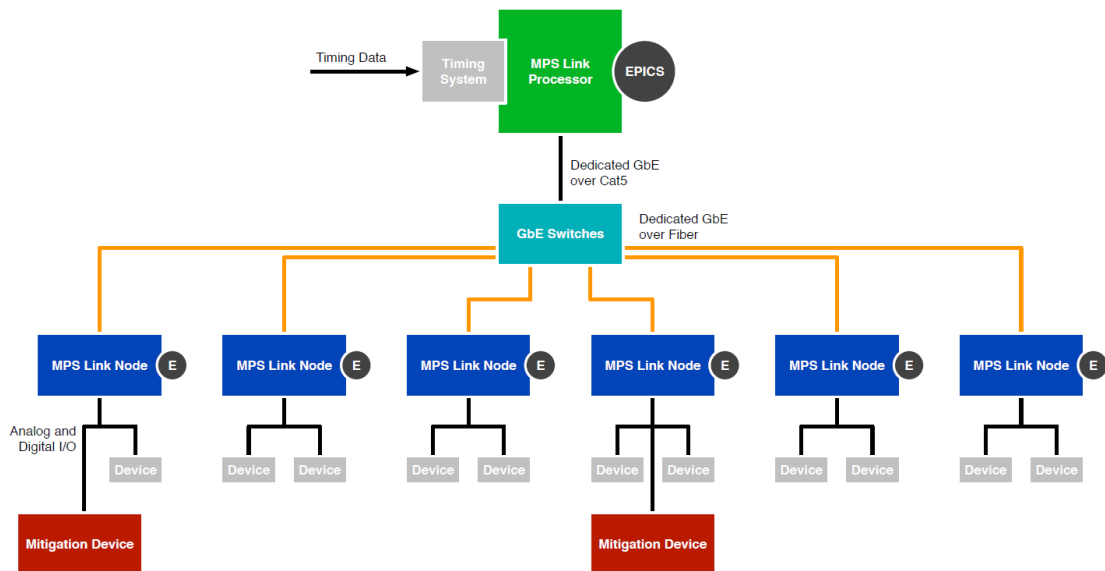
Timing Data

Timing System

MPS Link Processor

EPICS

Dedicated GbE over Cat5

GbE Switches

Dedicated GbE over Fiber

MPS Link Node E

MPS Link Node E

MPS Link Node E

MPS Link Node E

MPS Link Node E

MPS Link Node E

Analog and Digital I/O

Device

Device Device

Device Device

Device Device

Device Device

Device Device

Mitigation Device

Mitigation Device